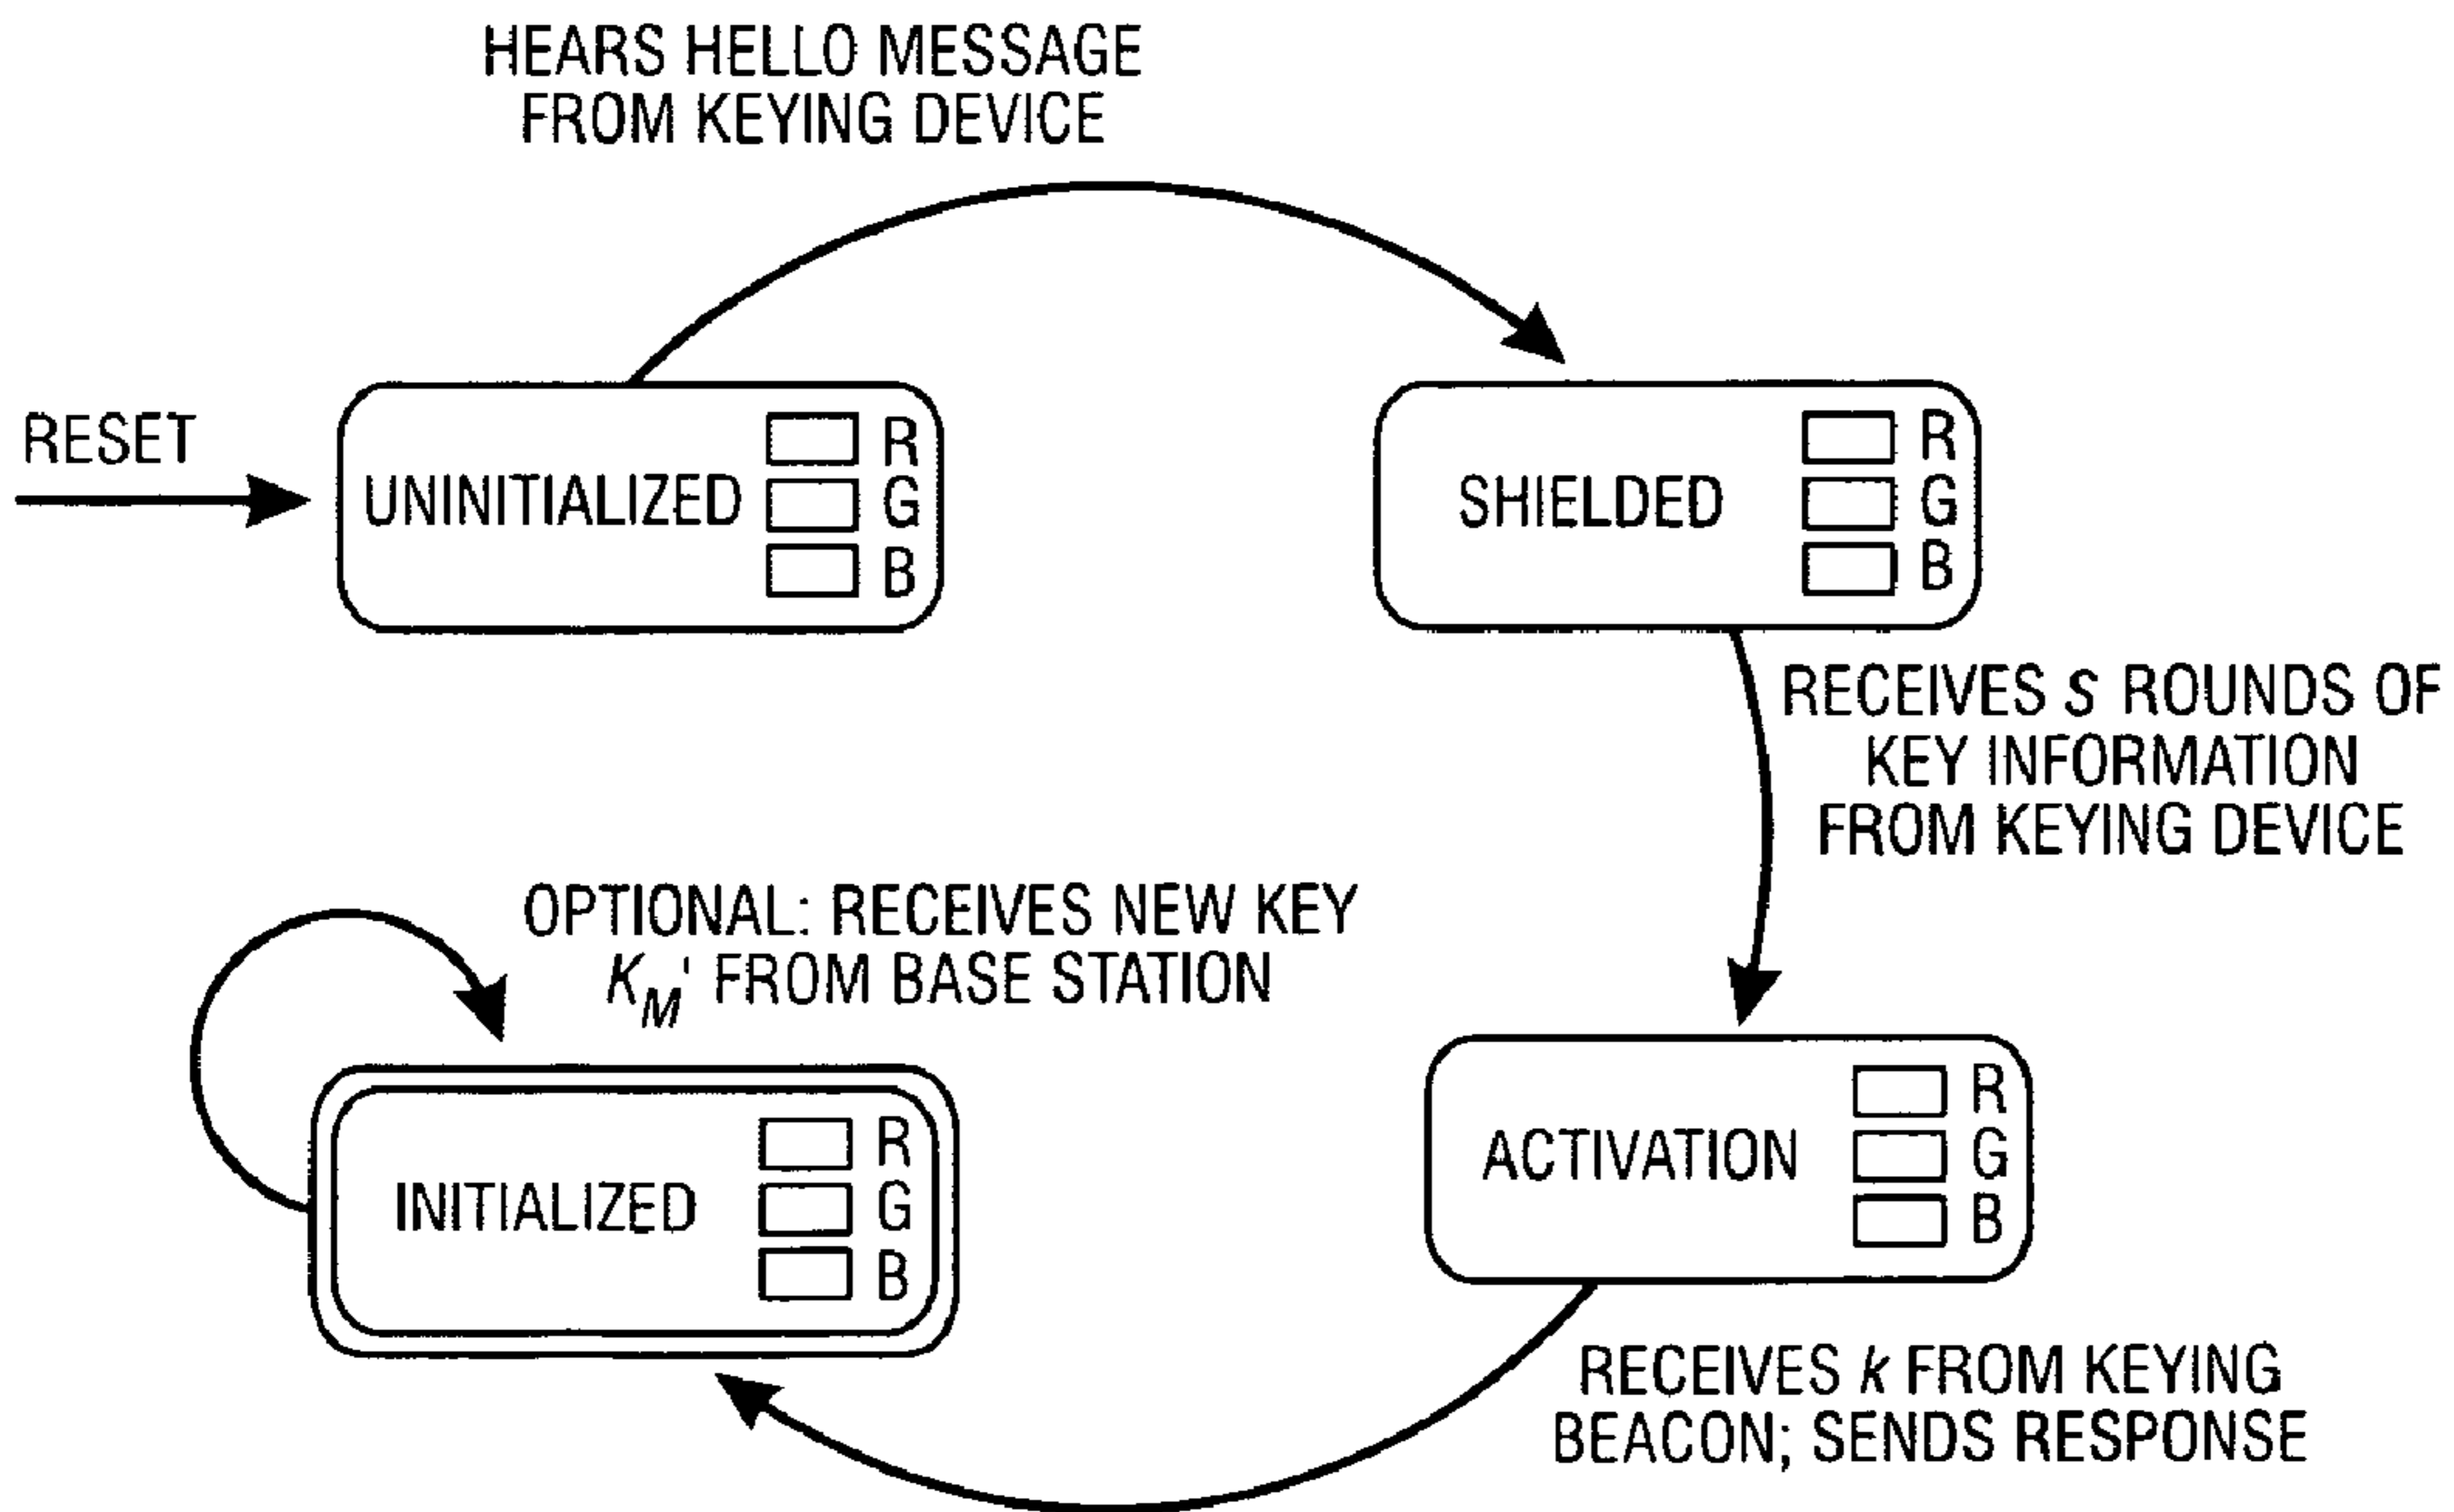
HEARS HELLO MESSAGE FROM KEYING DEVICE

RESET

UNINITIALIZED R G B

SHIELDED R G B

RECEIVES $s$ ROUNDS OF KEY INFORMATION FROM KEYING DEVICE

OPTIONAL: RECEIVES NEW KEY $K_M$' FROM BASE STATION

INITIALIZED R G B

ACTIVATION R G B

RECEIVES $k$ FROM KEYING BEACON; SENDS RESPONSE